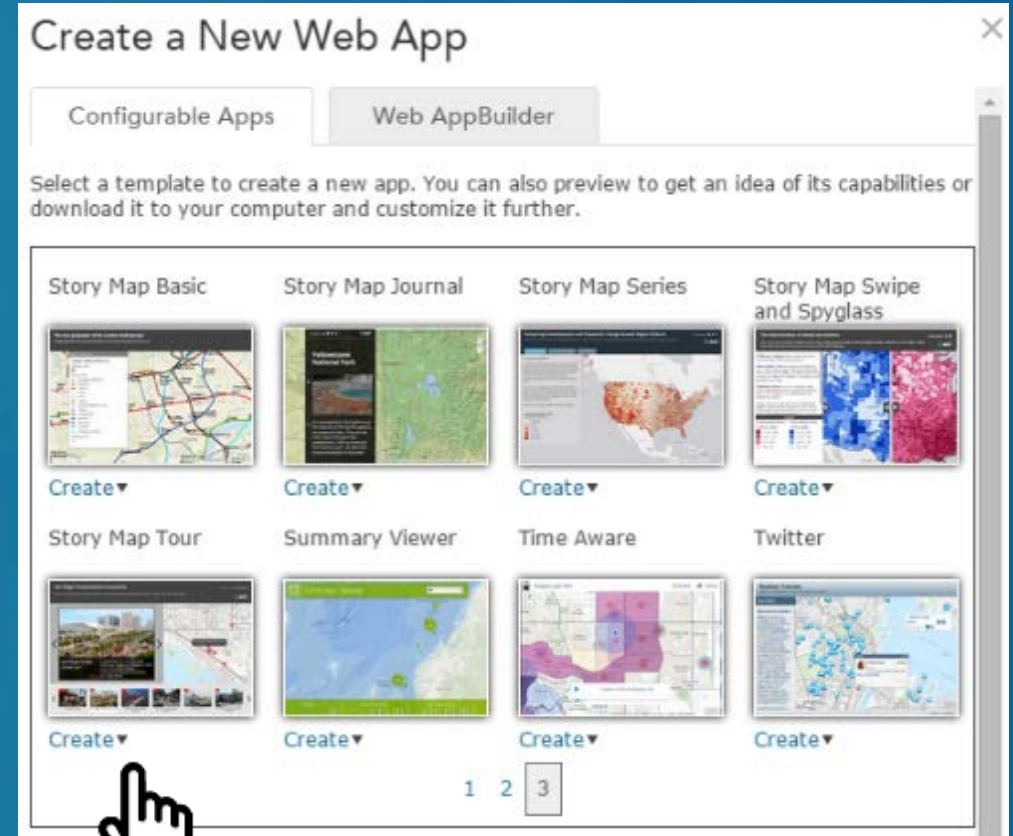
Create a New Web App

×

Configurable Apps

Web AppBuilder

Select a template to create a new app. You can also preview to get an idea of its capabilities or download it to your computer and customize it further.

Story Map Basic

Story Map Journal

Story Map Series

Story Map Swipe and Spyglass

Yellowstone National Park

Create▾

Create▾

Create▾

Create▾

Story Map Tour

Summary Viewer

Time Aware

Twitter

Create▾

Create▾

Create▾

Create▾

1 2 3